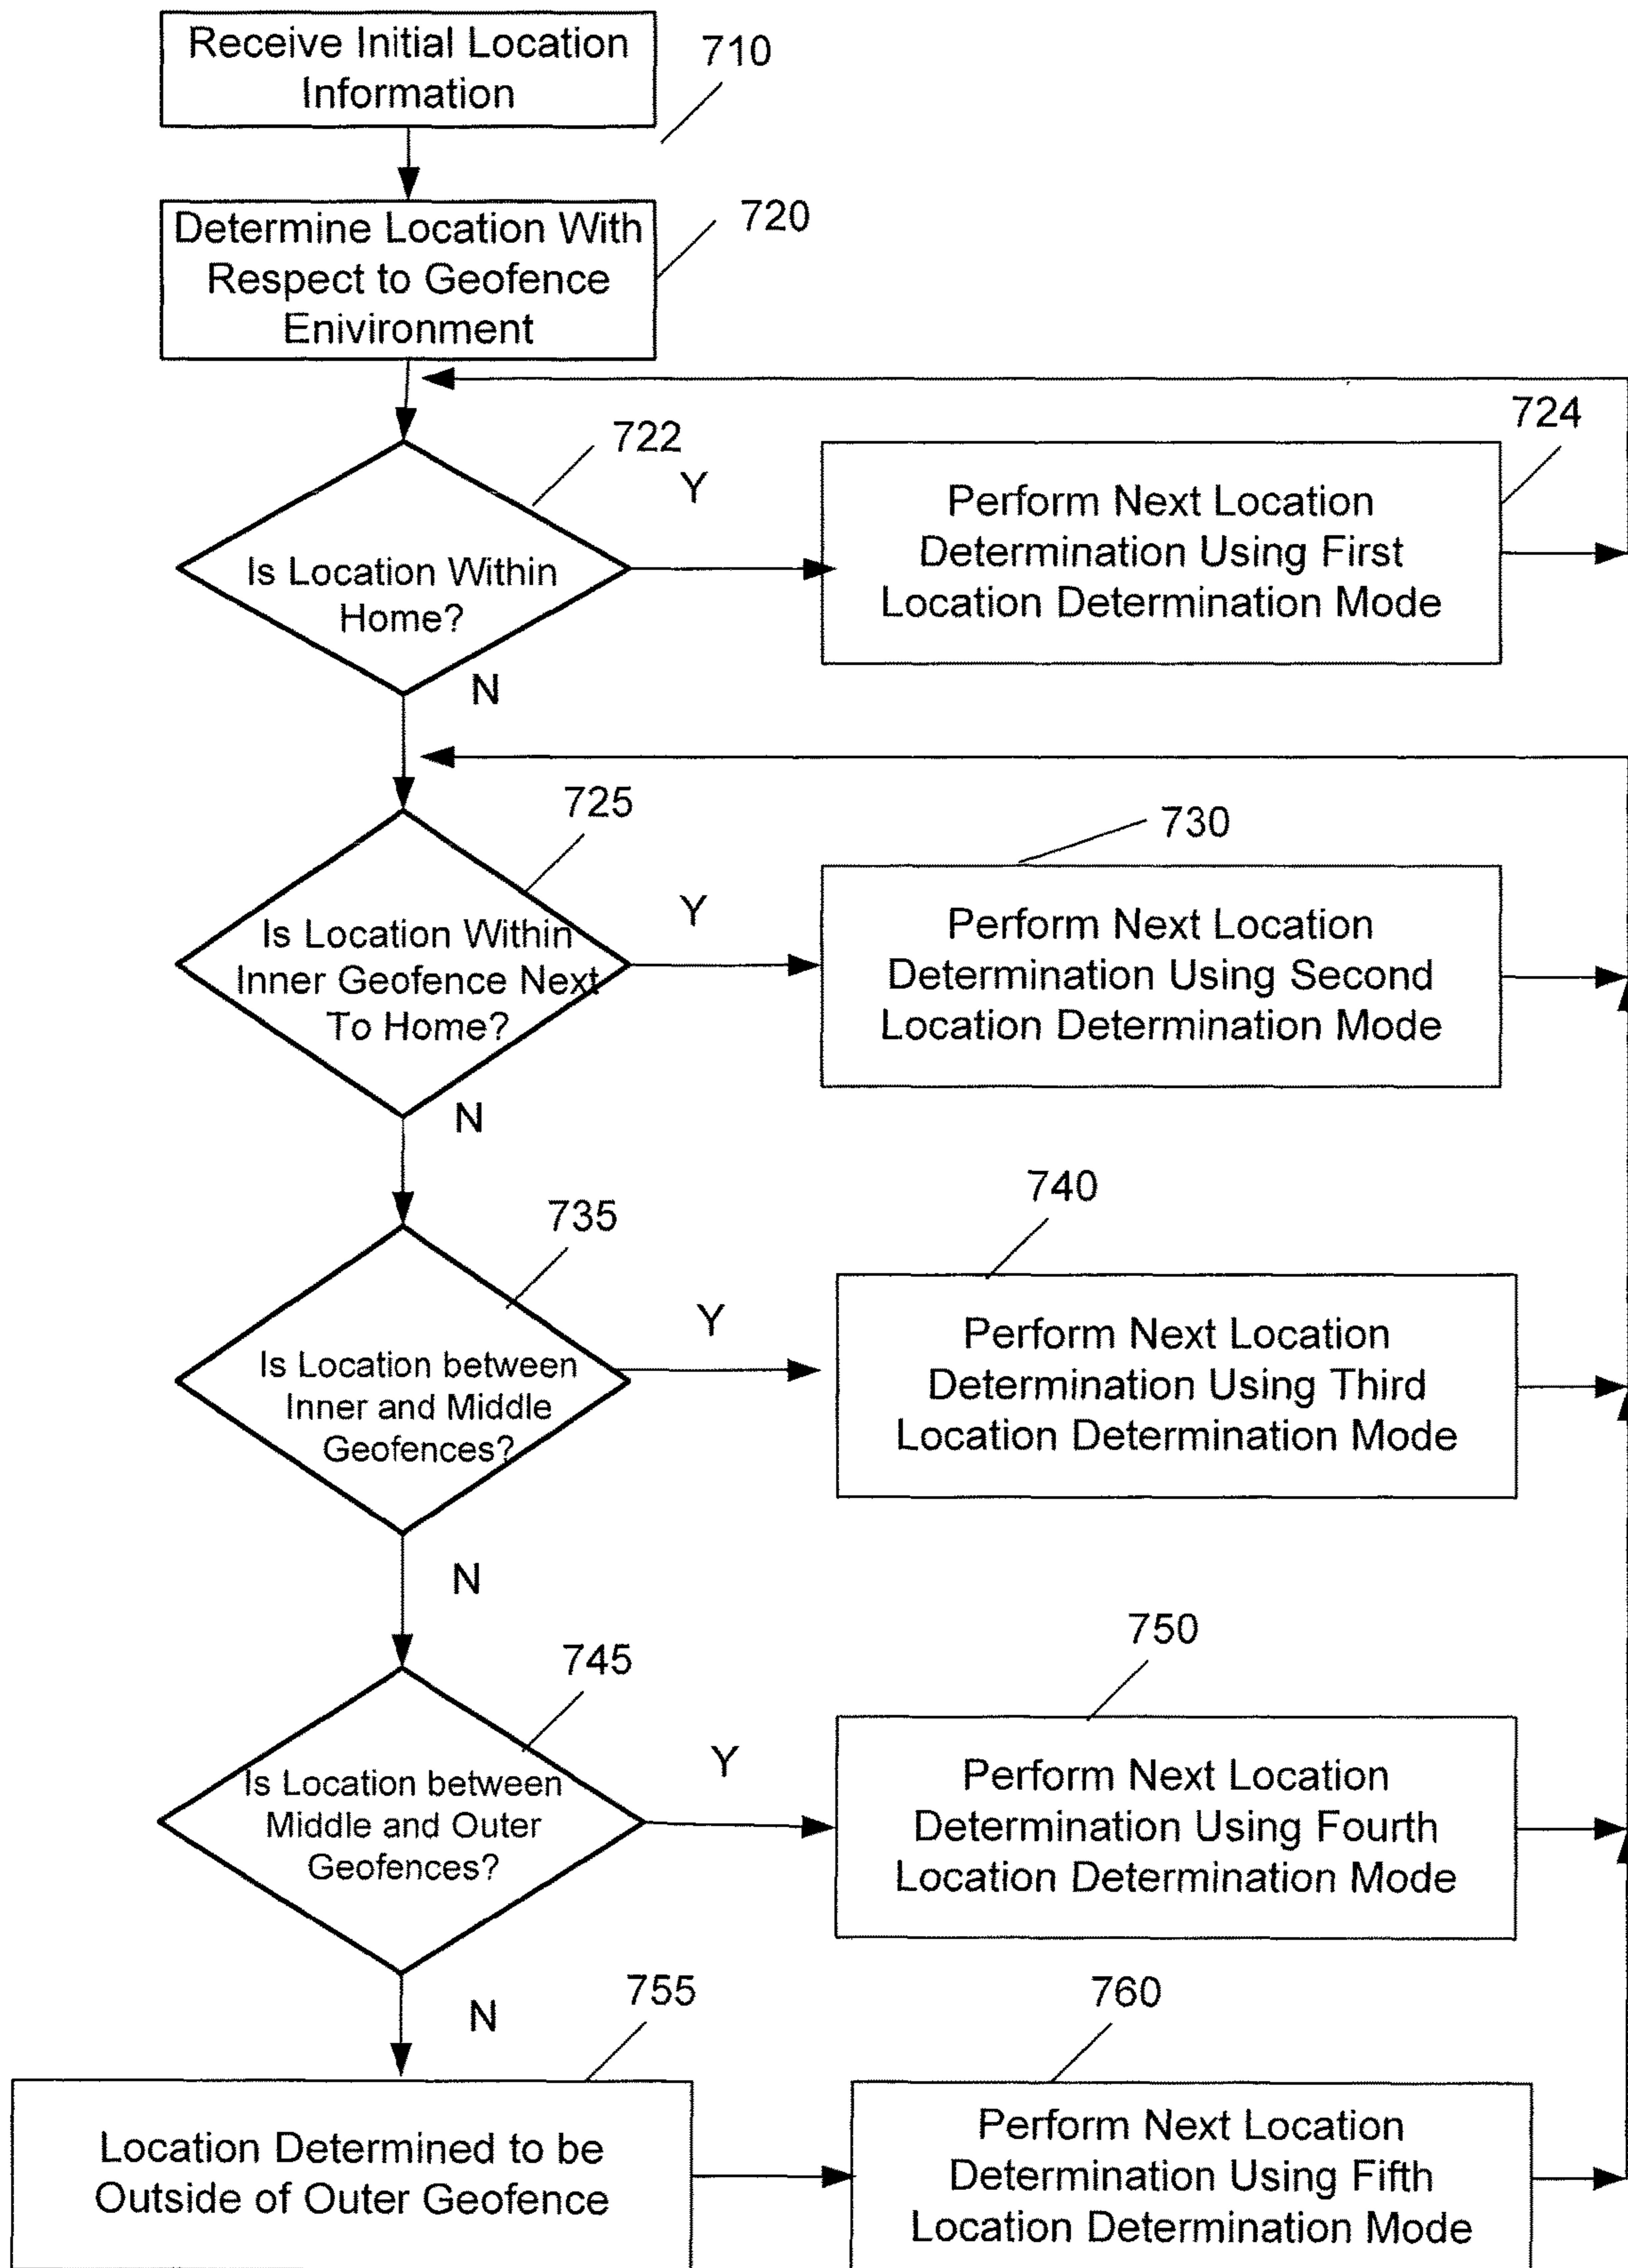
Receive Initial Location Information

710

Determine Location With Respect to Geofence Enivironment

720

722

Is Location Within Home?

Y

Perform Next Location Determination Using First Location Determination Mode

724

N

725

Is Location Within Inner Geofence Next To Home?

Y

730

Perform Next Location Determination Using Second Location Determination Mode

N

735

Is Location between Inner and Middle Geofences?

Y

740

Perform Next Location Determination Using Third Location Determination Mode

N

745

Is Location between Middle and Outer Geofences?

Y

750

Perform Next Location Determination Using Fourth Location Determination Mode

N

755

Location Determined to be Outside of Outer Geofence

760

Perform Next Location Determination Using Fifth Location Determination Mode